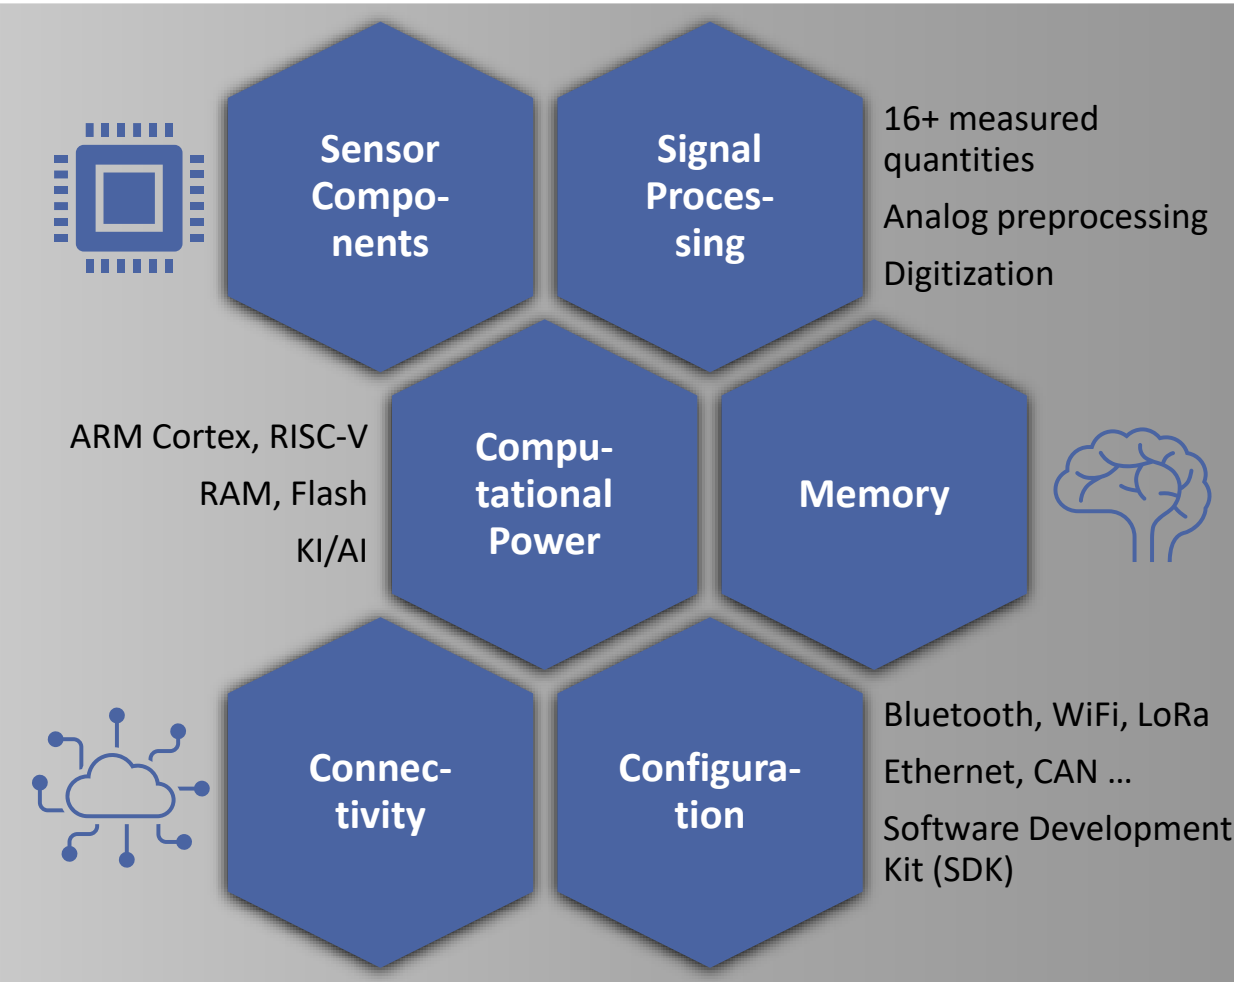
Sensor Components

Signal Processing

16+ measured quantities

Analog preprocessing

Digitization

ARM Cortex, RISC-V

RAM, Flash

KI/AI

Computational Power

Memory

Connectivity

Configuration

Bluetooth, WiFi, LoRa

Ethernet, CAN …

Software Development Kit (SDK)